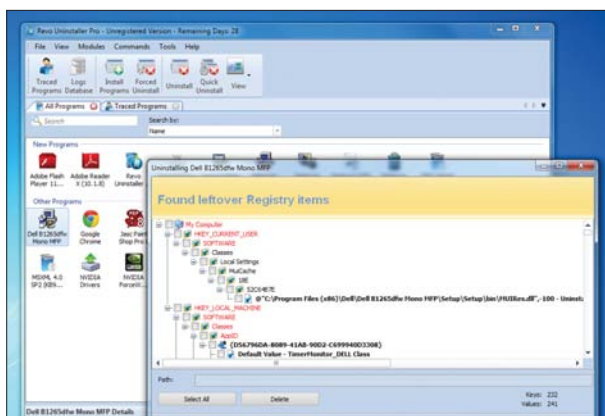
Revo Uninstaller Pro - Unregistered Version - Remaining Days 28

File View Modules Commands Tools Help

Traced Programs Logs Database Install Programs Forced Uninstall Uninstall Quick Uninstall View

All Programs Traced Programs

Search Search by: Name

New Programs

Adobe Flash Player 11... Adobe Reader X (10.1.8) Revo Uninstaller

Other Programs

Dell B1265dfw Mono MFP Google Chrome Jasc Paint Shop Pro

MSXML 4.0 SP2 (KB9... NVIDIA Drivers NVIDIA PhysX

Uninstalling Dell B1265dfw Mono MFP

Found leftover Registry items

My Computer
HKEY_CURRENT_USER
SOFTWARE
Classes
Local Settings
MuiCache
18E
52C64B7E
@"C:\Program Files (x86)\Dell\Dell B1265dfw Mono MFP\Setup\Setup\bin\MUIRes.dll",-100 - Uninst
HKEY_LOCAL_MACHINE
SOFTWARE
Classes
AppID
{D56796DA-8089-41A8-9002-C69994003308}
Default Value - TonerMonitor_DELL Class

Path:

Select All Delete

Keys: 232
Values: 241

Dell B1265dfw Mono MFP Details